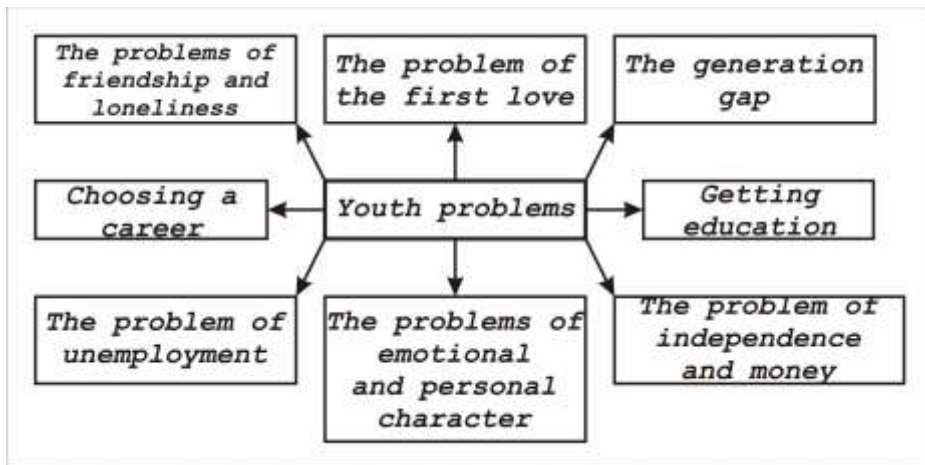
The problems of friendship and loneliness

The problem of the first love

The generation gap

Choosing a career

Youth problems

Getting education

The problem of unemployment

The problems of emotional and personal character

The problem of independence and money